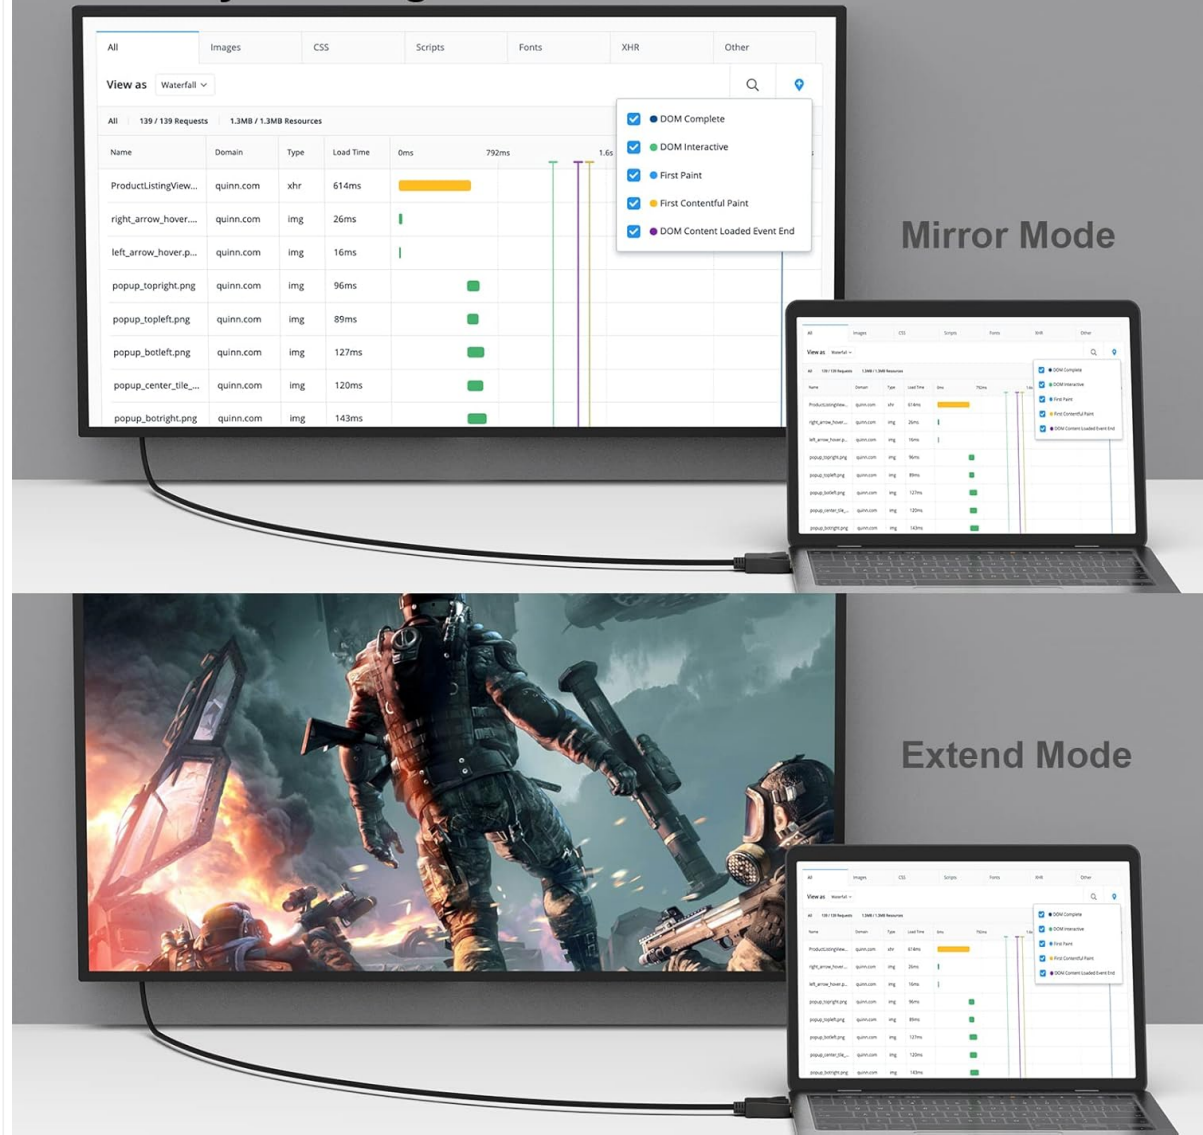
All | Images | CSS | Scripts | Fonts | XHR | Other

View as Waterfall

All | 139 / 139 Requests | 1.3MB / 1.3MB Resources

DOM Complete
DOM Interactive
First Paint
First Contentful Paint
DOM Content Loaded Event End

| Name | Domain | Type | Load Time | 0ms 792ms 1.6s |
|---|---|---|---|---|
| ProductListingView... | quinn.com | xhr | 614ms | |
| right_arrow_hover.... | quinn.com | img | 26ms | |
| left_arrow_hover.p... | quinn.com | img | 16ms | |
| popup_topright.png | quinn.com | img | 96ms | |
| popup_topleft.png | quinn.com | img | 89ms | |
| popup_botleft.png | quinn.com | img | 127ms | |
| popup_center_tile_... | quinn.com | img | 120ms | |
| popup_botright.png | quinn.com | img | 143ms | |

Mirror Mode

Extend Mode